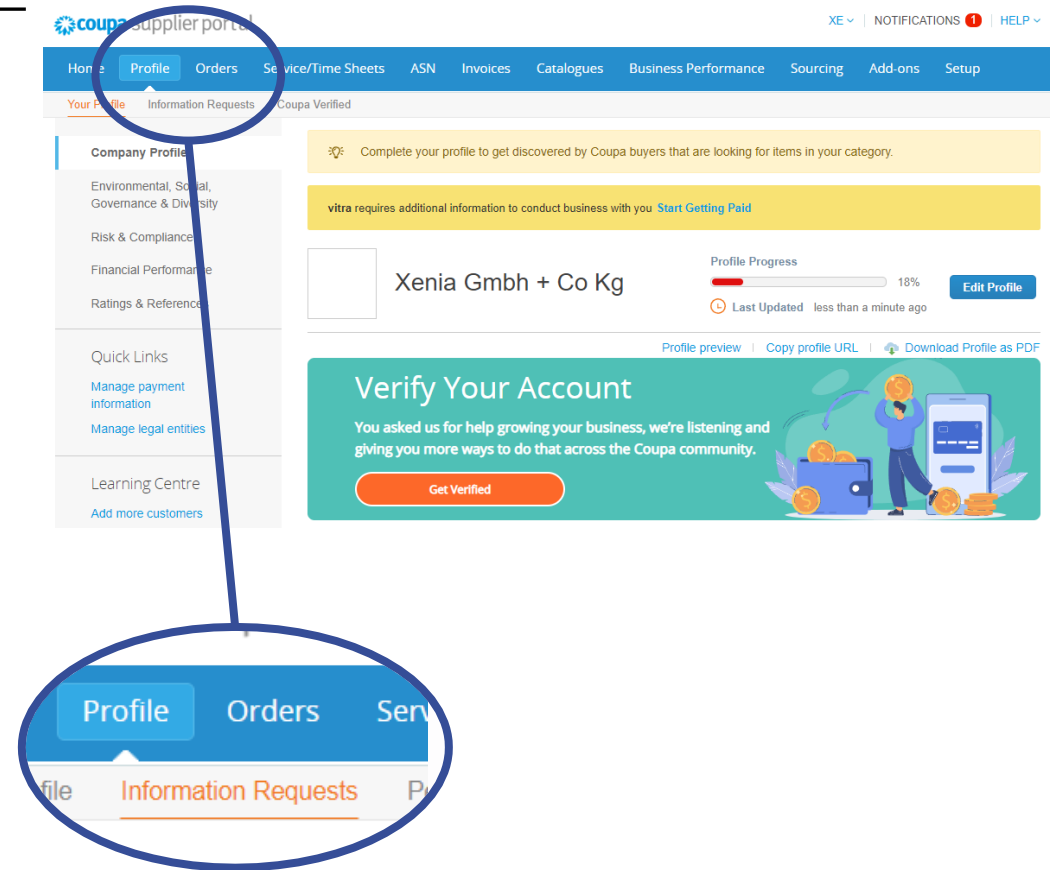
coupa supplier portal

XE | NOTIFICATIONS 1 | HELP

Home Profile Orders Service/Time Sheets ASN Invoices Catalogues Business Performance Sourcing Add-ons Setup

Your Profile Information Requests Coupa Verified

Company Profile

Environmental, Social, Governance & Diversity

Risk & Compliance

Financial Performance

Ratings & References

Quick Links

Manage payment information

Manage legal entities

Learning Centre

Add more customers

Complete your profile to get discovered by Coupa buyers that are looking for items in your category.

vitra requires additional information to conduct business with you Start Getting Paid

Xenia Gmbh + Co Kg

Profile Progress

18%

Last Updated less than a minute ago

Edit Profile

Profile preview | Copy profile URL | Download Profile as PDF

Verify Your Account

You asked us for help growing your business, we're listening and giving you more ways to do that across the Coupa community.

Get Verified

Profile Orders Serv

file Information Requests P